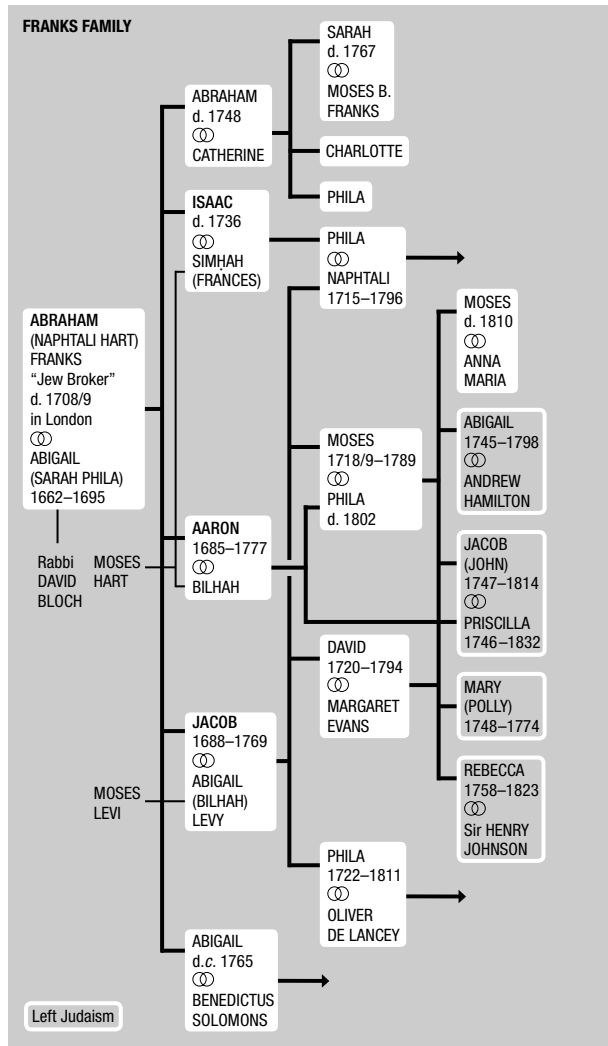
FRANKS FAMILY

ABRAHAM (NAPHTALI HART) FRANKS "Jew Broker" d. 1708/9 in London ⚭ ABIGAIL (SARAH PHILA) 1662–1695

Rabbi DAVID BLOCH

MOSES HART

MOSES LEVI

ABRAHAM d. 1748 ⚭ CATHERINE

SARAH d. 1767 ⚭ MOSES B. FRANKS

CHARLOTTE

PHILA

ISAAC d. 1736 ⚭ SIMḤAH (FRANCES)

PHILA ⚭ NAPHTALI 1715–1796

AARON 1685–1777 ⚭ BILHAH

JACOB 1688–1769 ⚭ ABIGAIL (BILHAH) LEVY

MOSES 1718/9–1789 ⚭ PHILA d. 1802

DAVID 1720–1794 ⚭ MARGARET EVANS

PHILA 1722–1811 ⚭ OLIVER DE LANCEY

ABIGAIL d.*c.* 1765 ⚭ BENEDICTUS SOLOMONS

MOSES d. 1810 ⚭ ANNA MARIA

ABIGAIL 1745–1798 ⚭ ANDREW HAMILTON

JACOB (JOHN) 1747–1814 ⚭ PRISCILLA 1746–1832

MARY (POLLY) 1748–1774

REBECCA 1758–1823 ⚭ Sir HENRY JOHNSON

Left Judaism